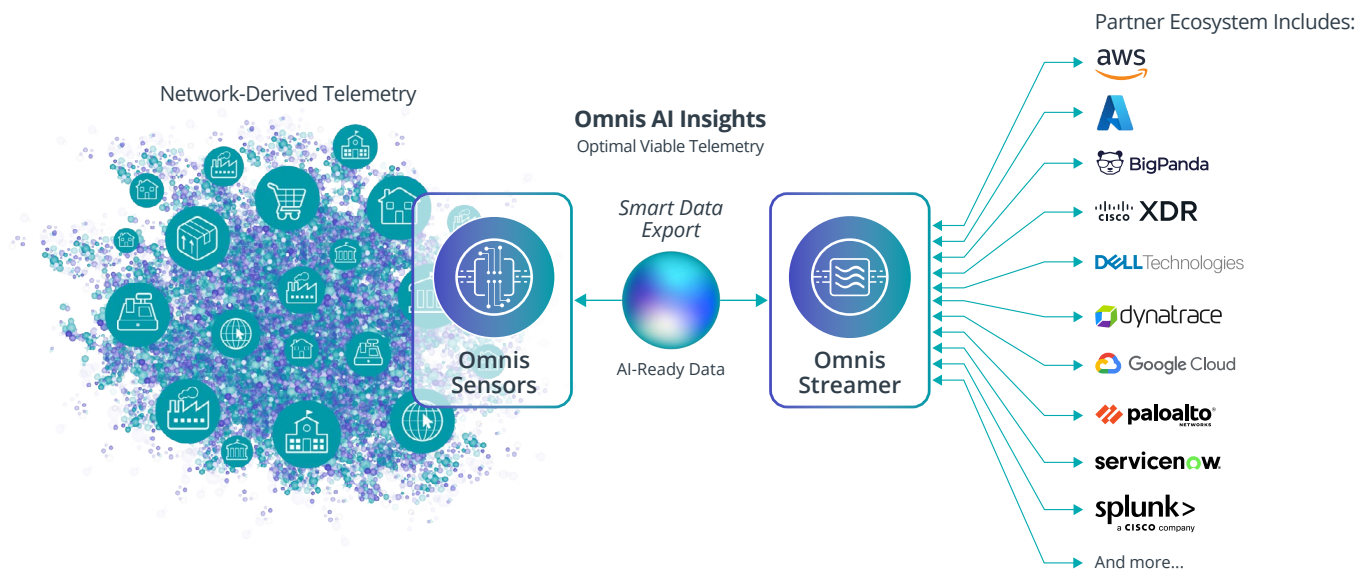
Partner Ecosystem Includes:

Network-Derived Telemetry

Omnis AI Insights
Optimal Viable Telemetry

Smart Data Export

Omnis Sensors

AI-Ready Data

Omnis Streamer

aws

BigPanda

CISCO XDR

DELL Technologies

dynatrace

Google Cloud

paloalto NETWORKS

servicenow.

splunk> a CISCO company

And more...